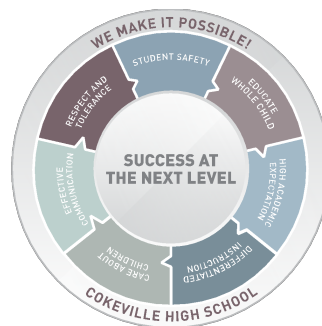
WE MAKE IT POSSIBLE!

STUDENT SAFETY

EDUCATE WHOLE CHILD

HIGH ACADEMIC EXPECTATION

DIFFERENTIATED INSTRUCTION

CARE ABOUT CHILDREN

EFFECTIVE COMMUNICATION

RESPECT AND TOLERANCE

SUCCESS AT THE NEXT LEVEL

COKEVILLE HIGH SCHOOL